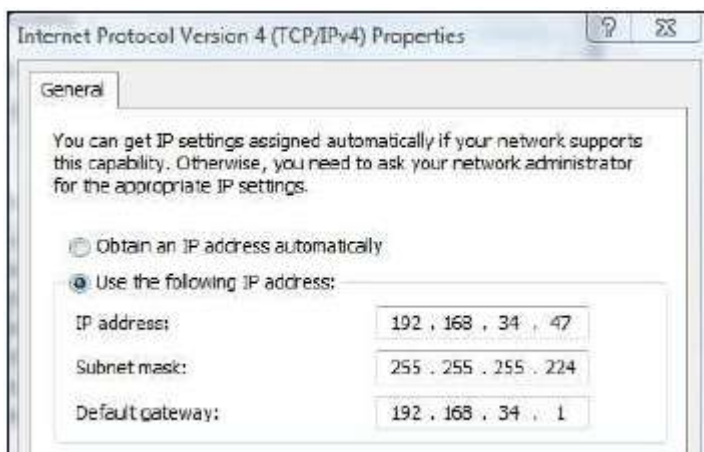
Internet Protocol Version 4 (TCP/IPv4) Properties

?

General

You can get IP settings assigned automatically if your network supports this capability. Otherwise, you need to ask your network administrator for the appropriate IP settings.

Obtain an IP address automatically

Use the following IP address:

IP address: 192 . 168 . 34 . 47

Subnet mask: 255 . 255 . 255 . 224

Default gateway: 192 . 168 . 34 . 1